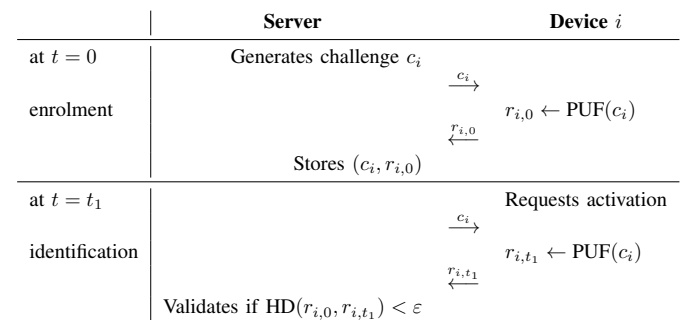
| | Server | | Device $i$ |
|---|---|---|---|
| at $t = 0$ | Generates challenge $c_i$ | | |
| | | $\xrightarrow{c_i}$ | |
| enrolment | | | $r_{i,0} \leftarrow \text{PUF}(c_i)$ |
| | | $\xleftarrow{r_{i,0}}$ | |
| | Stores $(c_i, r_{i,0})$ | | |
| at $t = t_1$ | | | Requests activation |
| | | $\xrightarrow{c_i}$ | |
| identification | | | $r_{i,t_1} \leftarrow \text{PUF}(c_i)$ |
| | | $\xleftarrow{r_{i,t_1}}$ | |
| | Validates if $\text{HD}(r_{i,0}, r_{i,t_1}) < \varepsilon$ | | |